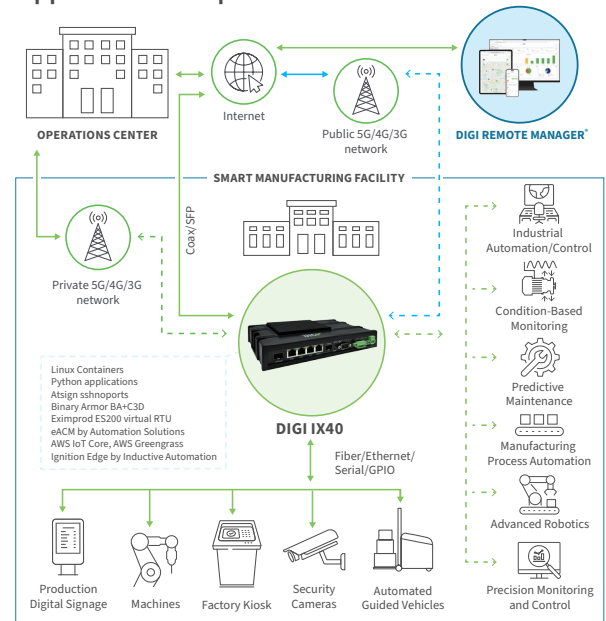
OPERATIONS CENTER

Internet

Public 5G/4G/3G network

DIGI REMOTE MANAGER®

SMART MANUFACTURING FACILITY

Coax/SFP

Private 5G/4G/3G network

Industrial Automation/Control

Condition-Based Monitoring

Predictive Maintenance

Manufacturing Process Automation

Advanced Robotics

Precision Monitoring and Control

Linux Containers
Python applications
Atsign sshnoports
Binary Armor BA+C3D
Eximprod ES200 virtual RTU
eACM by Automation Solutions
AWS IoT Core, AWS Greengrass
Ignition Edge by Inductive Automation

DIGI IX40

Fiber/Ethernet/ Serial/GPIO

Production Digital Signage

Machines

Factory Kiosk

Security Cameras

Automated Guided Vehicles